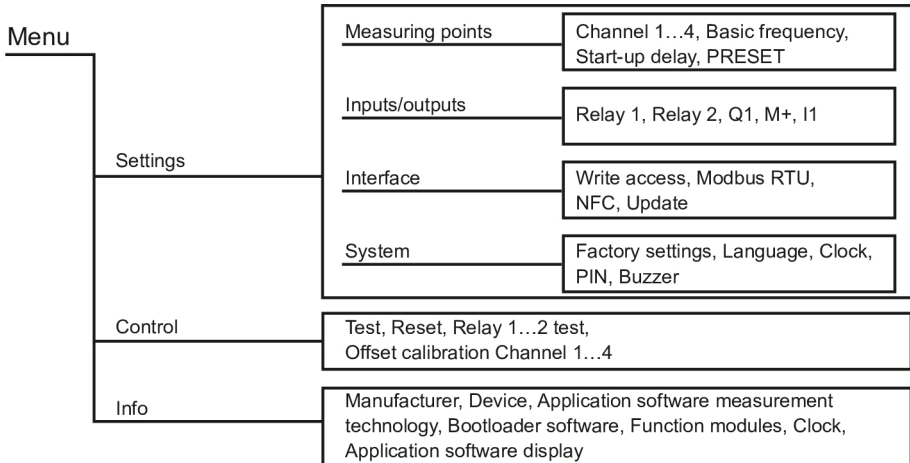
Menu

Settings

Measuring points

Channel 1…4, Basic frequency, Start-up delay, PRESET

Inputs/outputs

Relay 1, Relay 2, Q1, M+, I1

Interface

Write access, Modbus RTU, NFC, Update

System

Factory settings, Language, Clock, PIN, Buzzer

Control

Test, Reset, Relay 1…2 test, Offset calibration Channel 1…4

Info

Manufacturer, Device, Application software measurement technology, Bootloader software, Function modules, Clock, Application software display